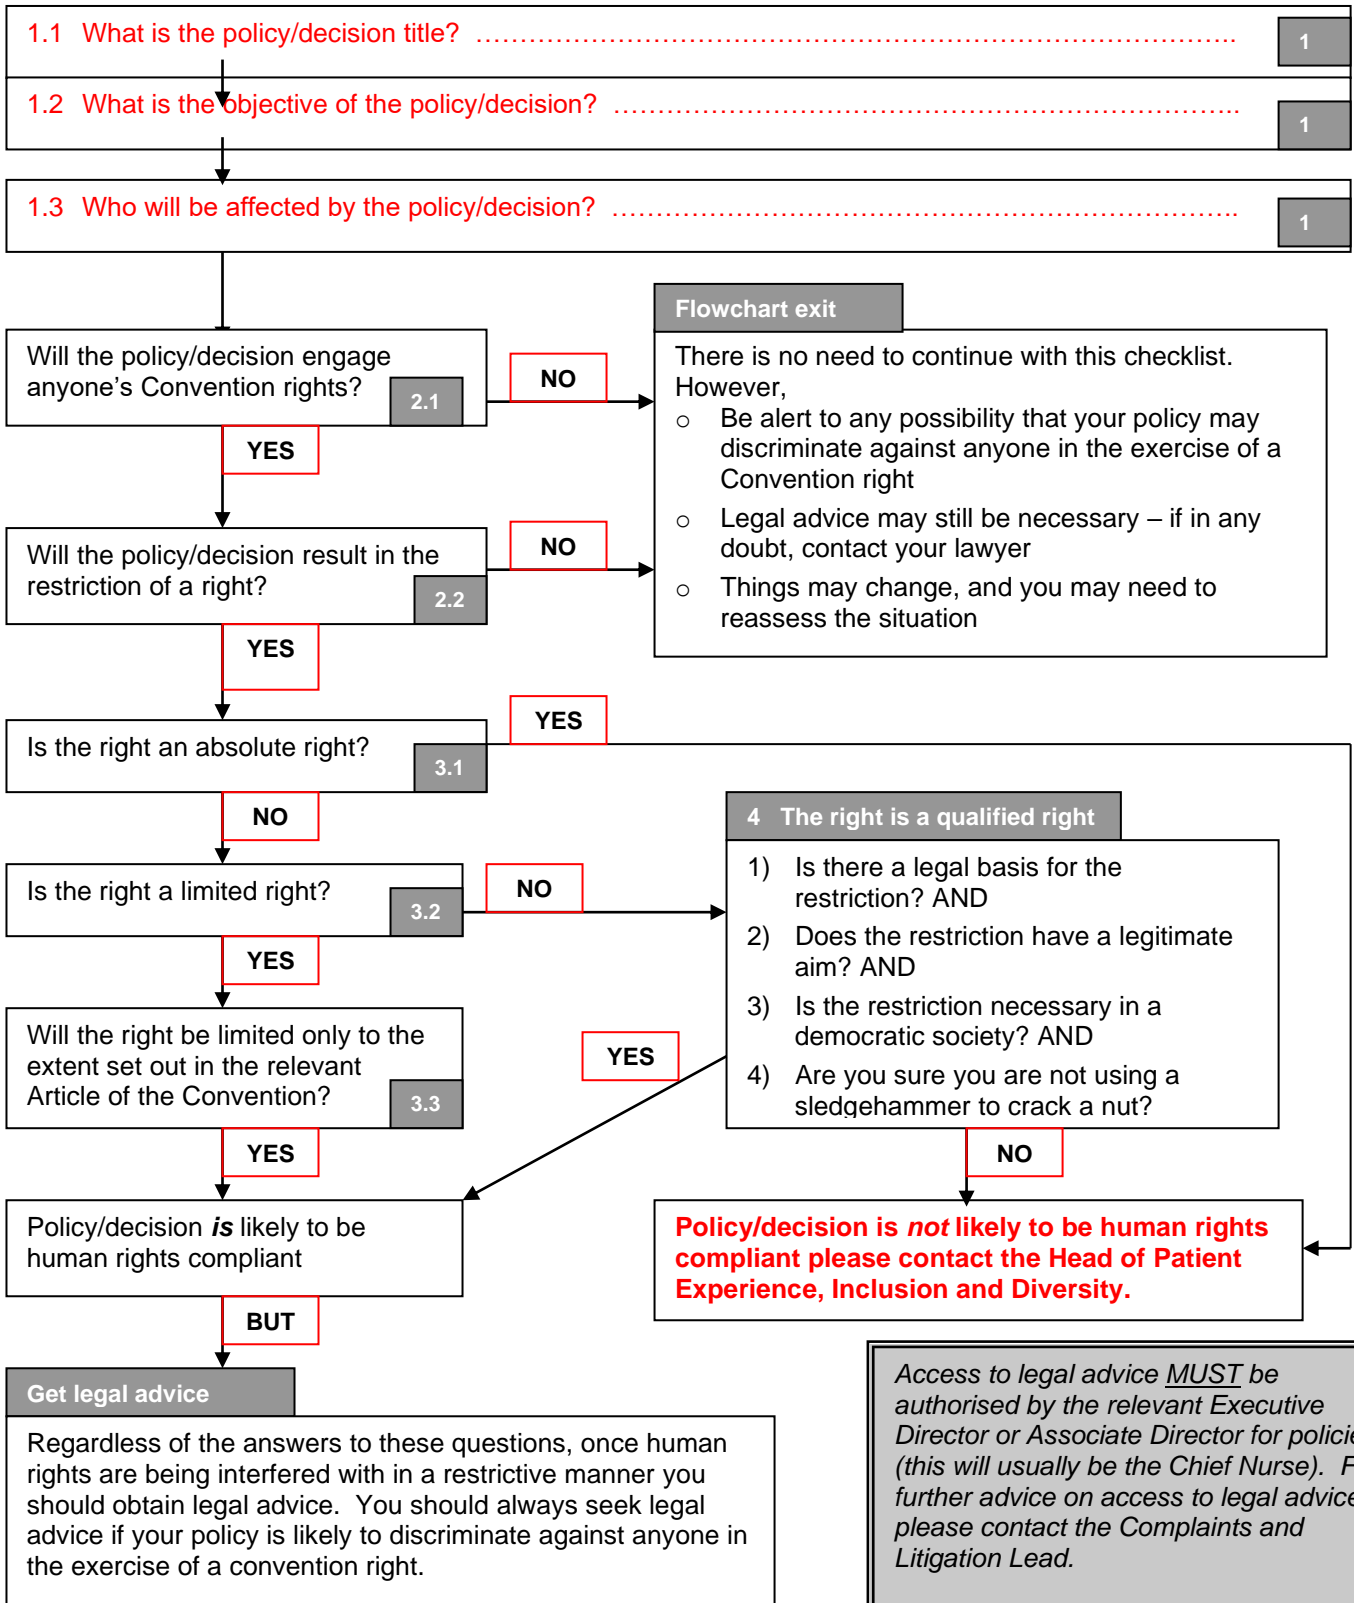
1.1 What is the policy/decision title? ……………………………………………………………………

1

1.2 What is the objective of the policy/decision? ………………………………………………………

1

1.3 Who will be affected by the policy/decision? ………………………………………………………

1

Will the policy/decision engage anyone's Convention rights?

2.1

NO

Flowchart exit

There is no need to continue with this checklist. However,
○ Be alert to any possibility that your policy may discriminate against anyone in the exercise of a Convention right
○ Legal advice may still be necessary – if in any doubt, contact your lawyer
○ Things may change, and you may need to reassess the situation

YES

Will the policy/decision result in the restriction of a right?

2.2

NO

YES

YES

Is the right an absolute right?

3.1

NO

4 The right is a qualified right

Is the right a limited right?

3.2

NO

1) Is there a legal basis for the restriction? AND
2) Does the restriction have a legitimate aim? AND
3) Is the restriction necessary in a democratic society? AND
4) Are you sure you are not using a sledgehammer to crack a nut?

YES

Will the right be limited only to the extent set out in the relevant Article of the Convention?

3.3

YES

YES

NO

Policy/decision *is* likely to be human rights compliant

Policy/decision is *not* likely to be human rights compliant please contact the Head of Patient Experience, Inclusion and Diversity.

BUT

Get legal advice

Regardless of the answers to these questions, once human rights are being interfered with in a restrictive manner you should obtain legal advice. You should always seek legal advice if your policy is likely to discriminate against anyone in the exercise of a convention right.

*Access to legal advice MUST be authorised by the relevant Executive Director or Associate Director for polici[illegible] (this will usually be the Chief Nurse). F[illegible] further advice on access to legal advic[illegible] please contact the Complaints and Litigation Lead.*